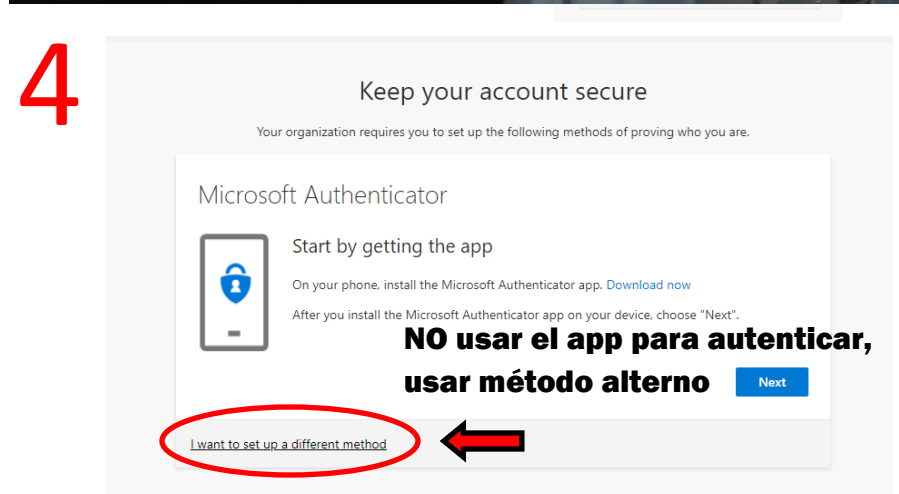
4

Keep your account secure

Your organization requires you to set up the following methods of proving who you are.

Microsoft Authenticator

Start by getting the app

On your phone, install the Microsoft Authenticator app. Download now

After you install the Microsoft Authenticator app on your device, choose "Next".

NO usar el app para autenticar, usar método alterno

Next

I want to set up a different method